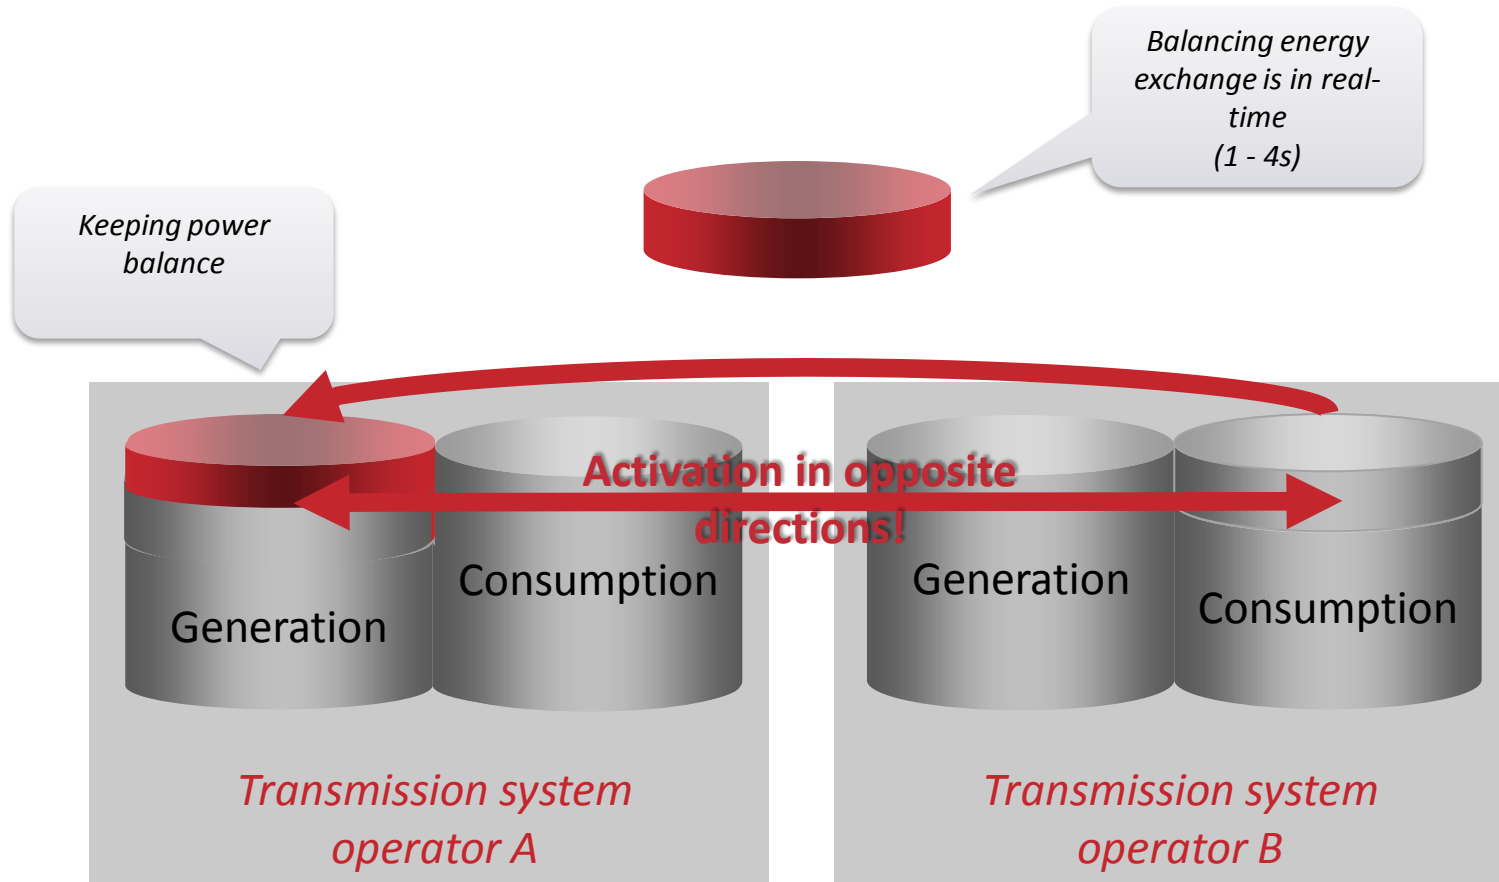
Balancing energy exchange is in real-time
(1 - 4s)

Keeping power balance

Activation in opposite directions!

Generation

Consumption

Generation

Consumption

Transmission system operator A

Transmission system operator B